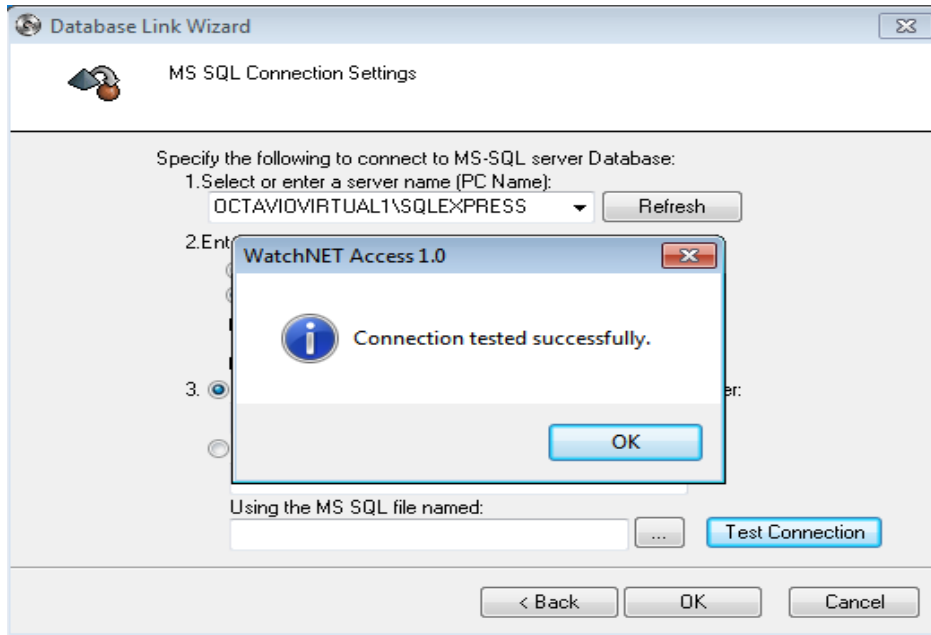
Database Link Wizard

MS SQL Connection Settings

Specify the following to connect to MS-SQL server Database:
1.Select or enter a server name (PC Name):
OCTAVIOVIRTUAL1\SQLEXPRESS
Refresh

2.Ent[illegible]

WatchNET Access 1.0

Connection tested successfully.

OK

3. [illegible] er:

Using the MS SQL file named:
...
Test Connection

< Back
OK
Cancel